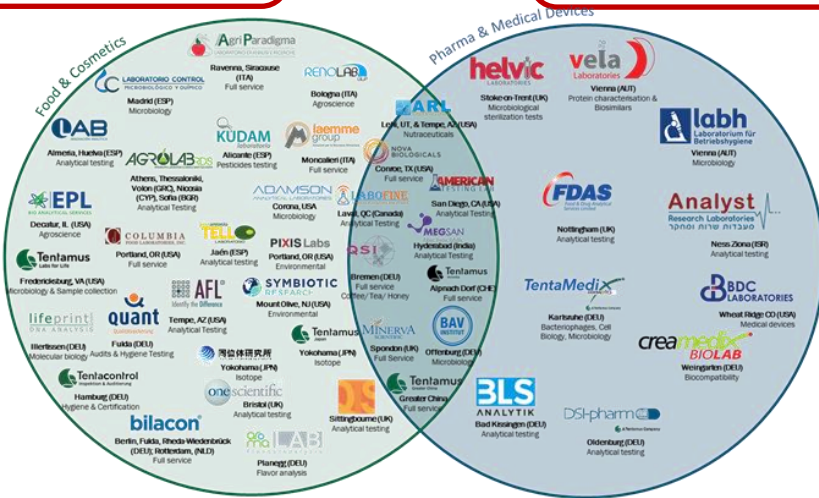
Food & Cosmetics

Pharma & Medical Devices

AgriParadigma
Ravenna, Siracusa (ITA)
Full service

LABORATORIO CONTROL MICROBIOLÓGICO Y QUÍMICO
Madrid (ESP)
Microbiology

RENOLAB
Bologna (ITA)
Agroscience

LAB
Almería, Huelva (ESP)
Analytical testing

KUDAM
Alicante (ESP)
Pesticides testing

laemme group
Moncalieri (ITA)
Analytical testing

AGROLAB
Athens, Thessaloniki, Volos (GRC), Nicosia (CYP), Sofia (BGR)
Analytical Testing

ADAMSON ANALYTICAL LABORATORIES
Corona, USA
Microbiology

EPL BIO ANALYTICAL SERVICES
Decatur, IL (USA)
Agroscience

COLUMBIA FOOD LABORATORIES, INC.
Portland, OR (USA)
Full service

TELL
Jaén (ESP)
Analytical testing

PIXIS Labs
Portland, OR (USA)
Environmental

Tentamus Labs for Life
Fredericksburg, VA (USA)
Microbiology & Sample collection

AFL
Tempe, AZ (USA)
Full service

SYMBIOTIC RESEARCH
Mount Olive, NJ (USA)
Environmental

lifeprint DNA ANALYSIS
Illertissen (DEU)
Molecular biology

quant
Fulda (DEU)
Audits & Hygiene Testing

Tentamus
Yokohama (JPN)
Isotope

Yokohama (JPN)
Isotope

Tentacontrol Inspection & Auditierung
Hamburg (DEU)
Hygiene & Certification

onescientific
Bristol (UK)
Analytical testing

DS
Sittingbourne (UK)
Analytical testing

bilacon
Berlin, Fulda, Rheda-Wiedenbrück (DEU); Rotterdam, (NLD)
Full service

aromaLAB
Planegg (DEU)
Flavor analysis

ARL
Lehi, UT, & Tempe, AZ (USA)
Nutraceuticals

NOVA BIOLOGICALS
Conroe, TX (USA)
Full service

LABOFINE
Laval, QC (Canada)
Analytical Testing

AMERICAN TESTING LAB
San Diego, CA (USA)
Analytical Testing

MEGSAN
Hyderabad (India)
Analytical Testing

QSI
Bremen (DEU)
Full service
Coffee/ Tea/ Honey

Tentamus
Alpnach Dorf (CHE)
Full service

MINERVA
Spondon (UK)
Full Service

BAV INSTITUT
Offenburg (DEU)
Microbiology

Tentamus Greater China
Greater China
Full service

helvic LABORATORIES
Stoke-on-Trent (UK)
Microbiological sterilization tests

vela Laboratories
Vienna (AUT)
Protein characterisation & Biosimilars

labh Laboratorium für Betriebshygiene
Vienna (AUT)
Microbiology

FDAS
Nottingham (UK)
Analytical testing

Analyst Research Laboratories
Ness Ziona (ISR)
Analytical testing

TentaMedix
Karlsruhe (DEU)
Bacteriophages, Cell Biology, Microbiology

BDC LABORATORIES
Wheat Ridge CO (USA)
Medical devices

creamedix BIOLAB
Weingarten (DEU)
Biocompatibility

BLS ANALYTIK
Bad Kissingen (DEU)
Analytical testing

DSI-pharm
Oldenburg (DEU)
Analytical testing